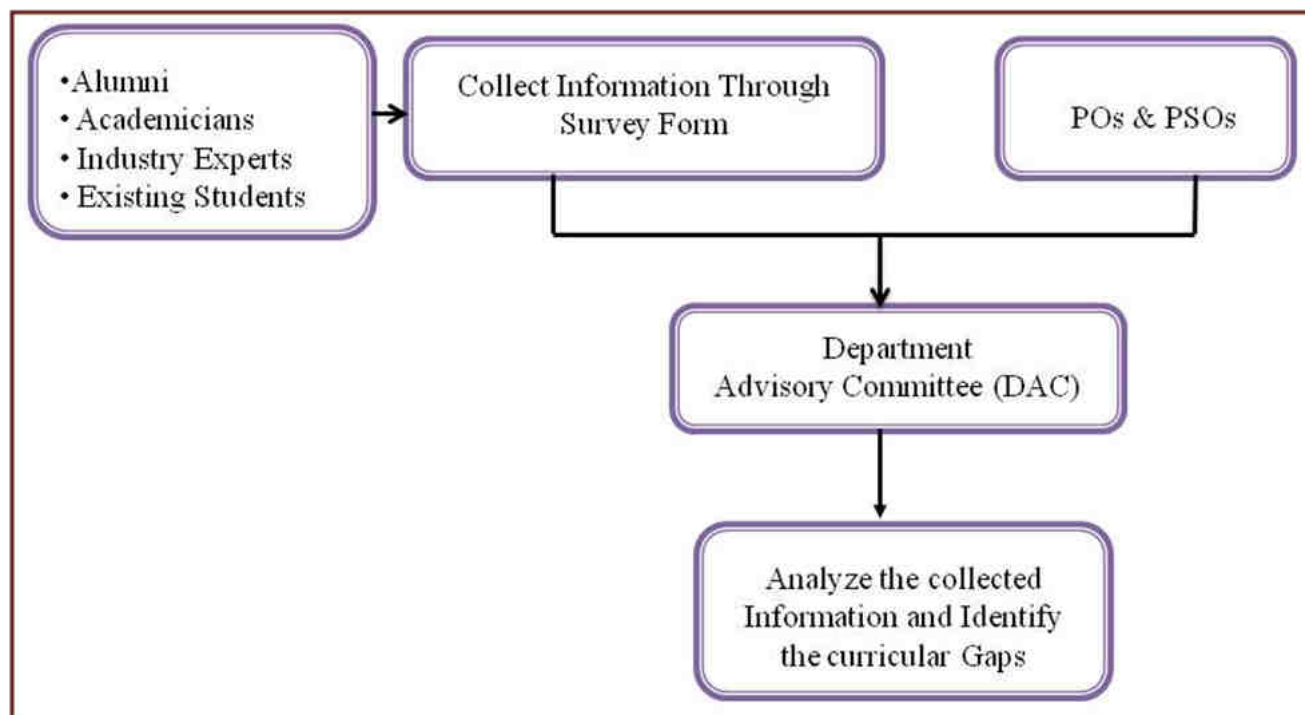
•Alumni
• Academicians
• Industry Experts
• Existing Students

Collect Information Through Survey Form

POs & PSOs

Department Advisory Committee (DAC)

Analyze the collected Information and Identify the curricular Gaps